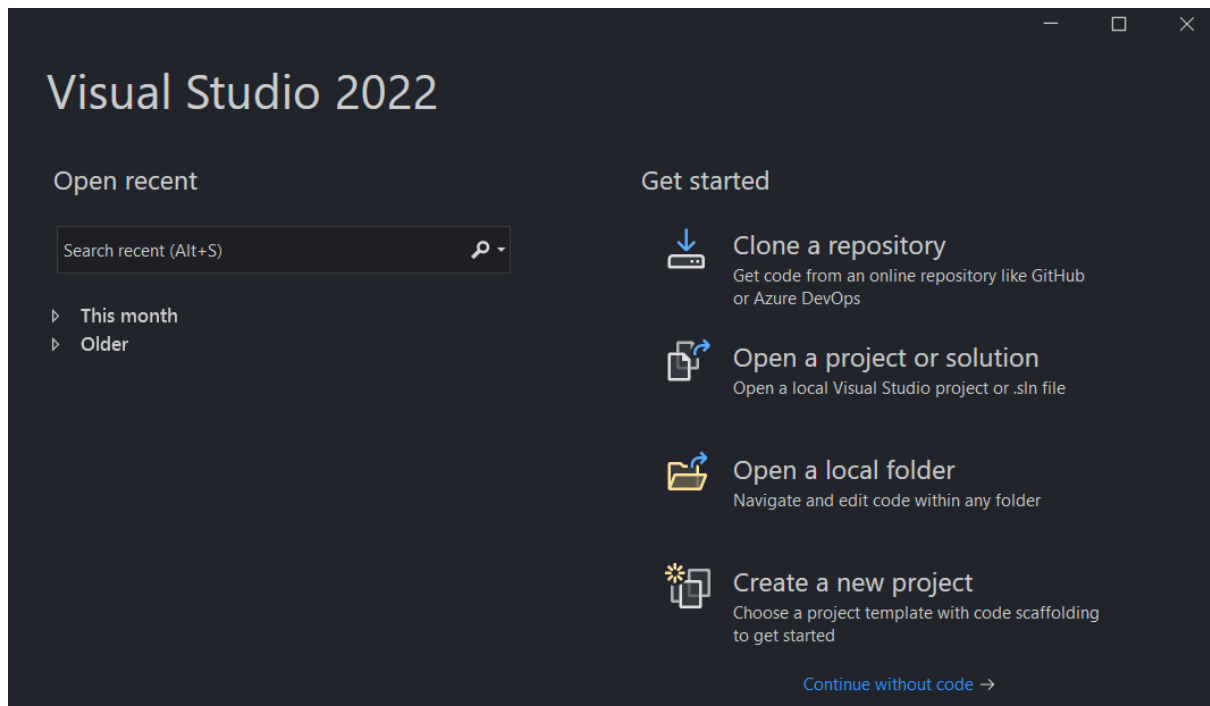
Visual Studio 2022

Open recent

Search recent (Alt+S)

This month
Older

Get started

Clone a repository
Get code from an online repository like GitHub or Azure DevOps

Open a project or solution
Open a local Visual Studio project or .sln file

Open a local folder
Navigate and edit code within any folder

Create a new project
Choose a project template with code scaffolding to get started

Continue without code →